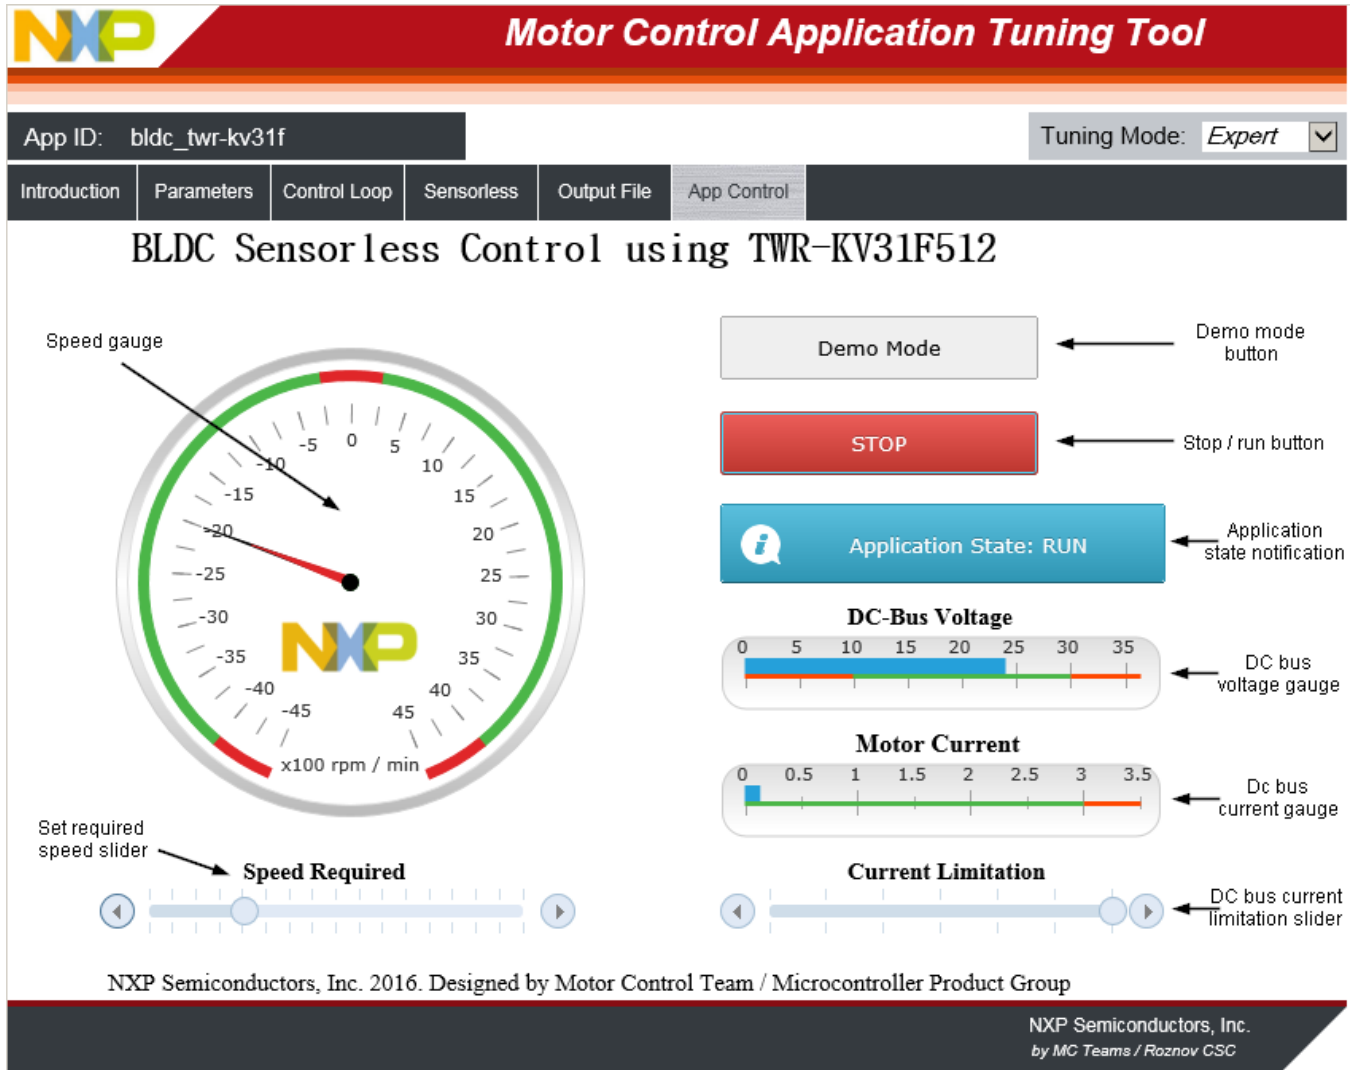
NXP

Motor Control Application Tuning Tool

App ID: bldc_twr-kv31f

Tuning Mode: Expert

Introduction | Parameters | Control Loop | Sensorless | Output File | App Control

BLDC Sensorless Control using TWR-KV31F512

Speed gauge

-5 0 5 10 15 20 25 30 35 40 45 -10 -15 -20 -25 -30 -35 -40 -45

NXP

x100 rpm / min

Demo Mode

Demo mode button

STOP

Stop / run button

Application State: RUN

Application state notification

DC-Bus Voltage

0 5 10 15 20 25 30 35

DC bus voltage gauge

Motor Current

0 0.5 1 1.5 2 2.5 3 3.5

Dc bus current gauge

Set required speed slider

Speed Required

Current Limitation

DC bus current limitation slider

NXP Semiconductors, Inc. 2016. Designed by Motor Control Team / Microcontroller Product Group

NXP Semiconductors, Inc.
by MC Teams / Roznov CSC